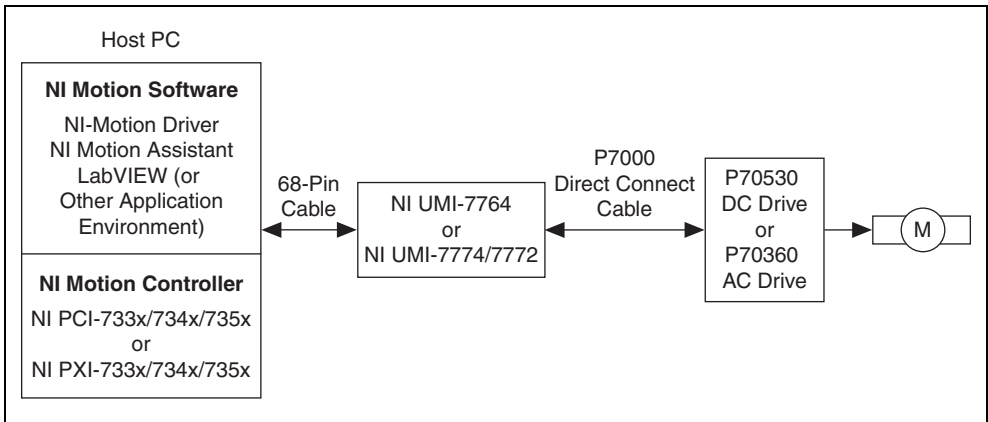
Host PC

NI Motion Software

NI-Motion Driver
NI Motion Assistant
LabVIEW (or Other Application Environment)

NI Motion Controller

NI PCI-733x/734x/735x
or
NI PXI-733x/734x/735x

68-Pin Cable

NI UMI-7764
or
NI UMI-7774/7772

P7000 Direct Connect Cable

P70530
DC Drive
or
P70360
AC Drive

M